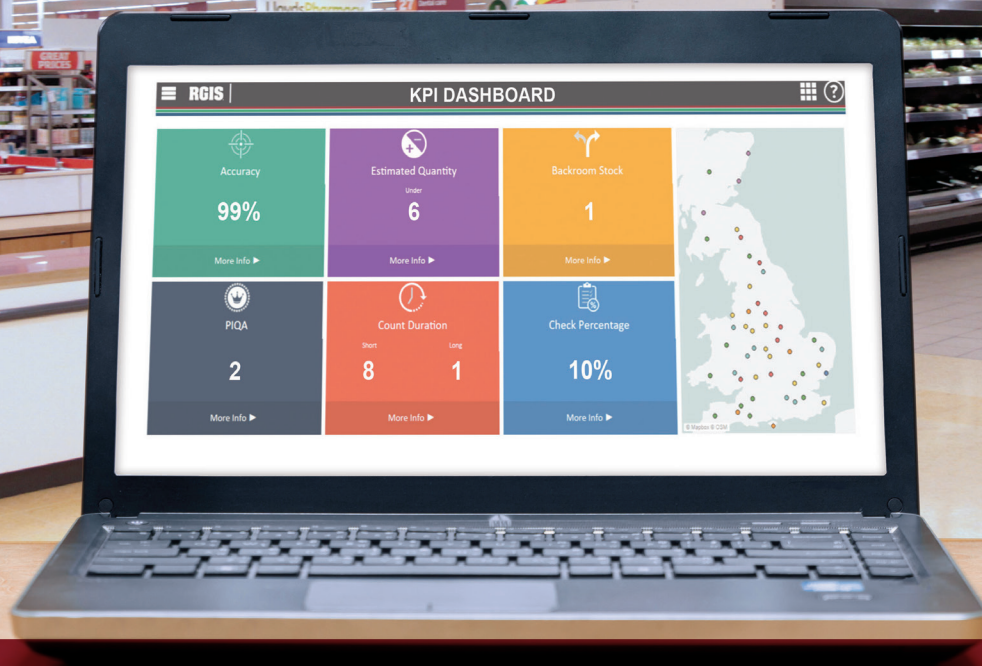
GREAT PRICES

RGIS

KPI DASHBOARD

Accuracy

99%

More Info ▶

Estimated Quantity

Under

6

More Info ▶

Backroom Stock

1

More Info ▶

PIQA

2

More Info ▶

Count Duration

Short

8

Long

1

More Info ▶

Check Percentage

10%

More Info ▶

© Mapbox © OSM